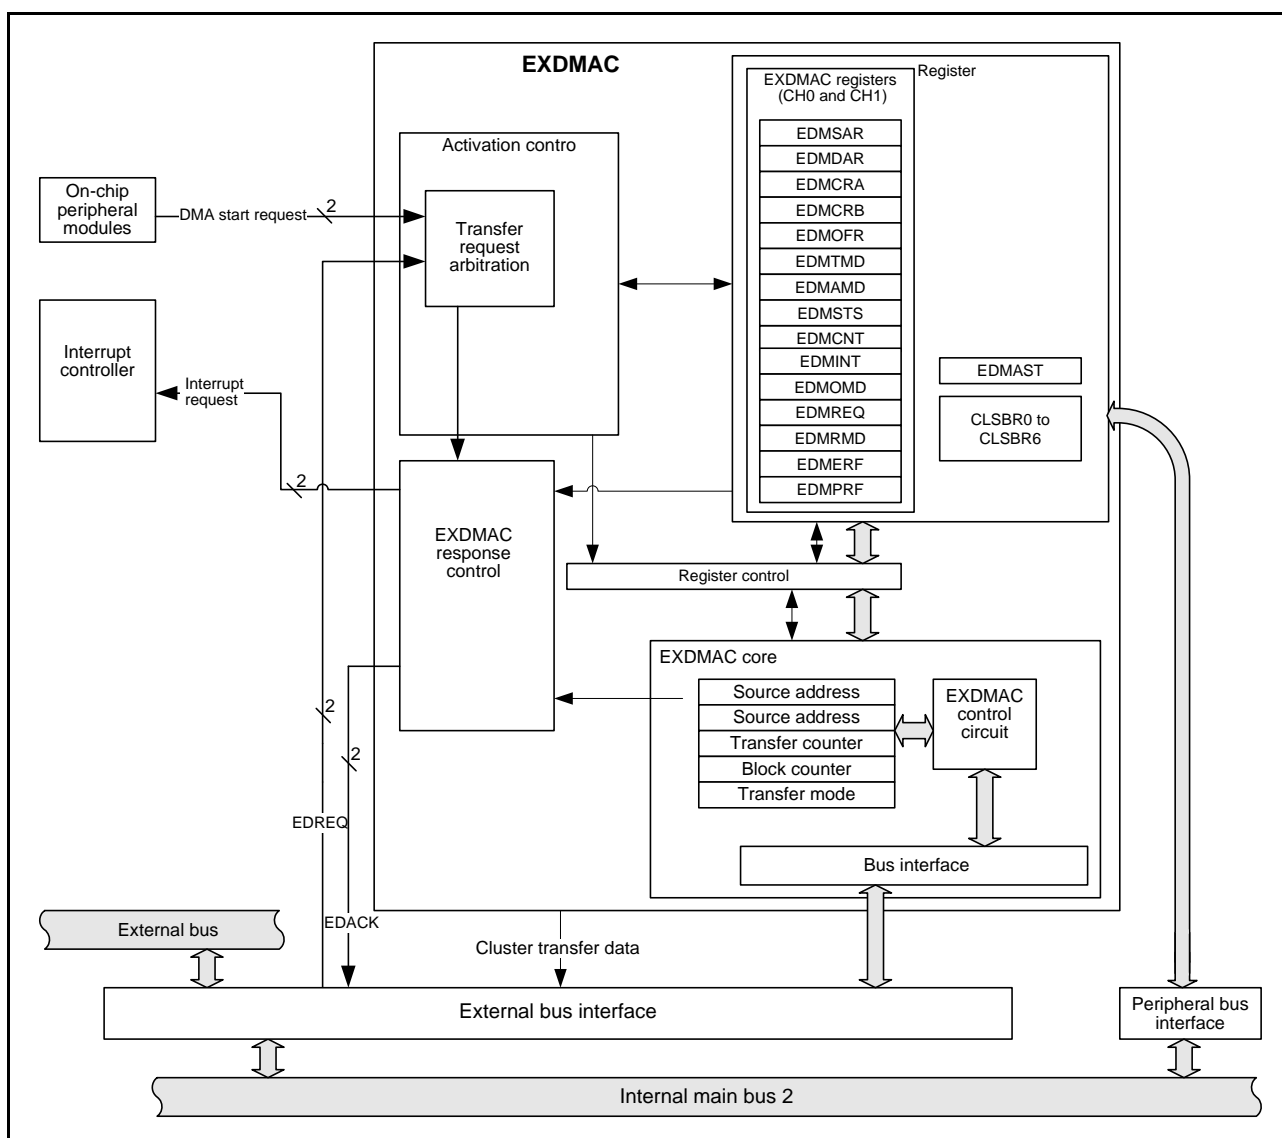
EXDMAC

Register

EXDMAC registers (CH0 and CH1)

EDMSAR
EDMDAR
EDMCRA
EDMCRB
EDMOFR
EDMTMD
EDMAMD
EDMSTS
EDMCNT
EDMINT
EDMOMD
EDMREQ
EDMRMD
EDMERF
EDMPRF

EDMAST

CLSBR0 to CLSBR6

Activation contro

On-chip peripheral modules

DMA start request

2

Transfer request arbitration

Interrupt controller

Interrupt request

2

EXDMAC response control

Register control

EXDMAC core

Source address
Source address
Transfer counter
Block counter
Transfer mode

EXDMAC control circuit

Bus interface

2

2

EDREQ

EDACK

External bus

Cluster transfer data

External bus interface

Peripheral bus interface

Internal main bus 2